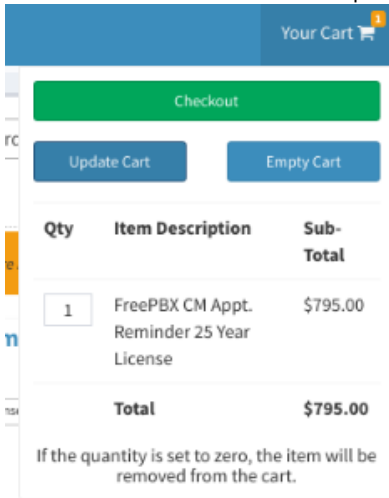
Your Cart 1

Checkout

Update Cart

Empty Cart

| Qty | Item Description | Sub-Total |
|---|---|---|
| 1 | FreePBX CM Appt. Reminder 25 Year License | $795.00 |
| | Total | $795.00 |

If the quantity is set to zero, the item will be removed from the cart.